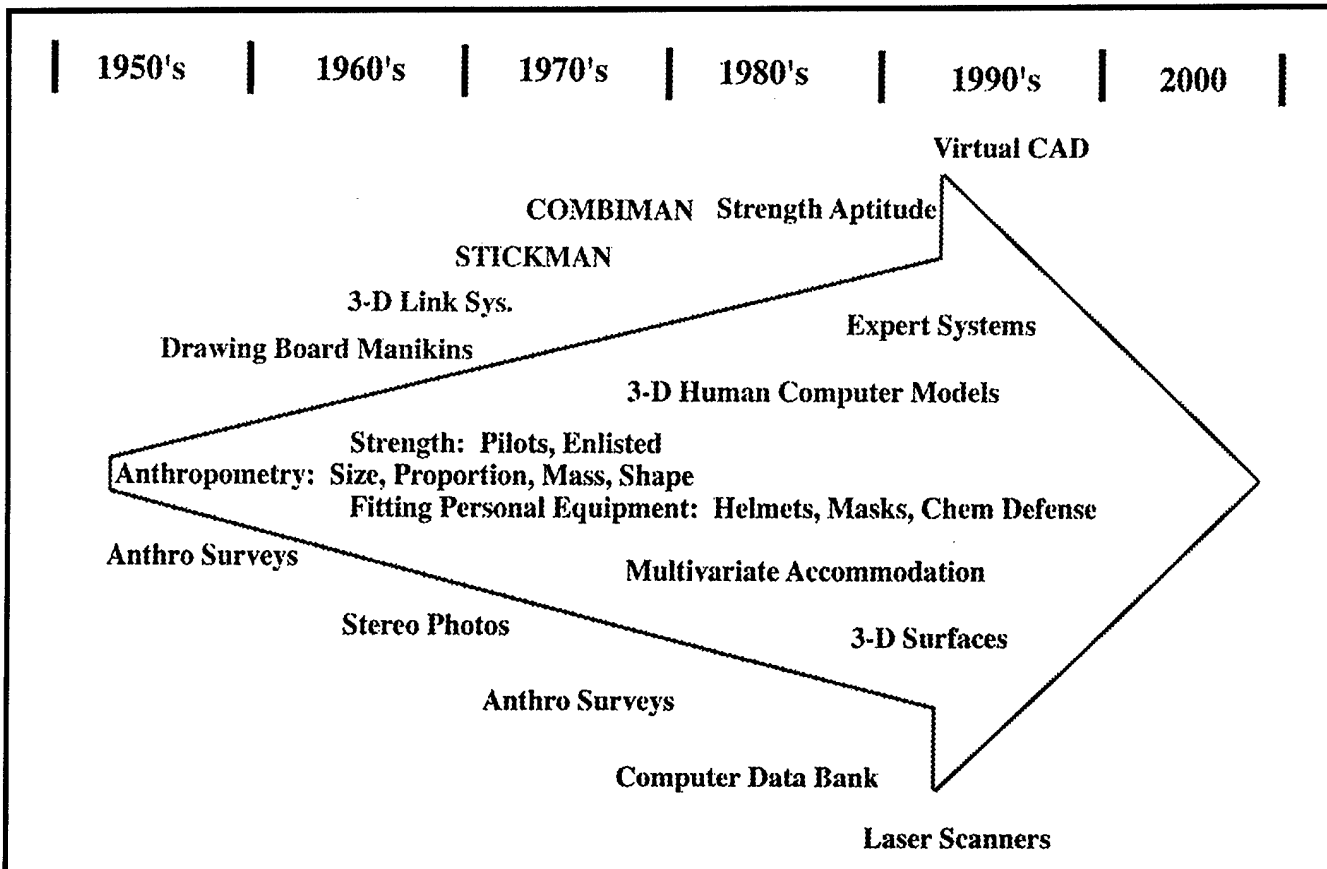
| 1950's | 1960's | 1970's | 1980's | 1990's | 2000 |
|---|---|---|---|---|---|

Virtual CAD

COMBIMAN Strength Aptitude

STICKMAN

3-D Link Sys.

Expert Systems

Drawing Board Manikins

3-D Human Computer Models

Strength: Pilots, Enlisted

Anthropometry: Size, Proportion, Mass, Shape

Fitting Personal Equipment: Helmets, Masks, Chem Defense

Anthro Surveys

Multivariate Accommodation

Stereo Photos

3-D Surfaces

Anthro Surveys

Computer Data Bank

Laser Scanners